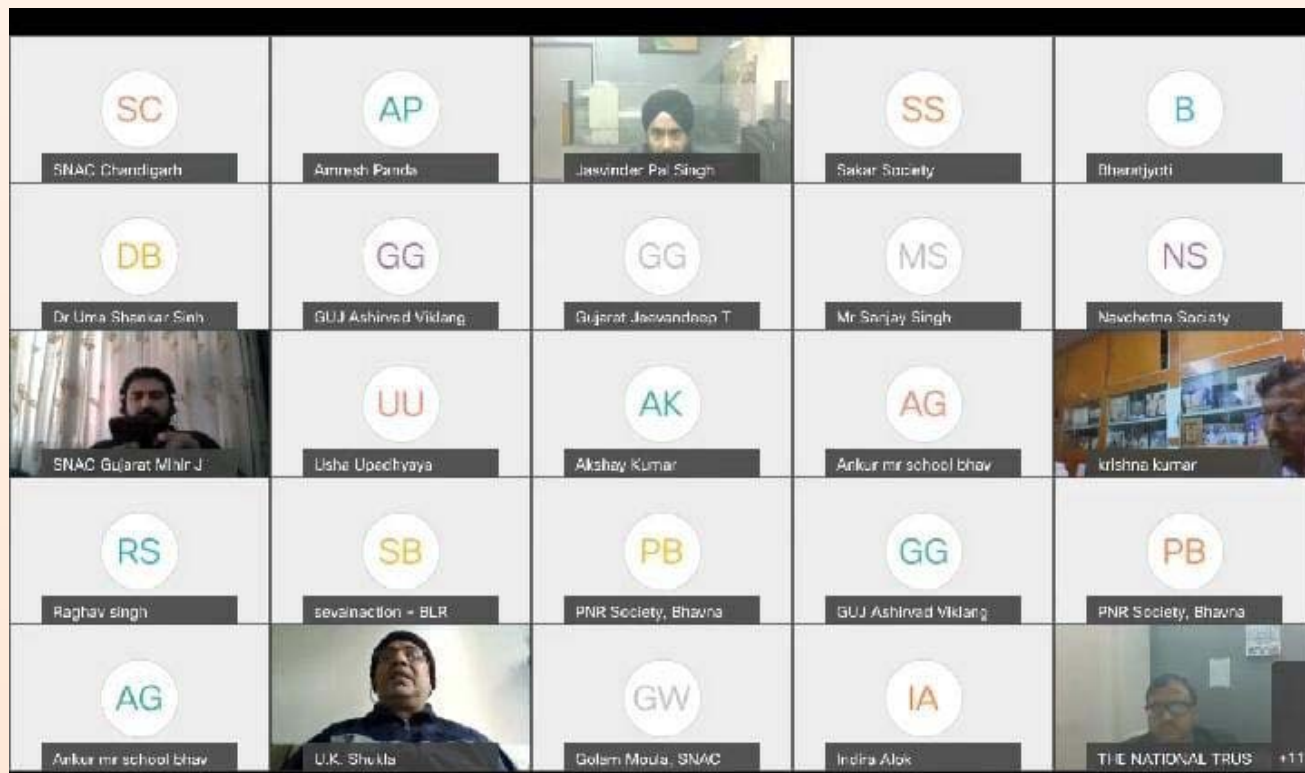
SC
SNAC Chandigarh

AP
Amresh Panda

Jasvinder Pal Singh

SS
Sakar Society

B
Bharatjyoti

DB
Dr Uma Shankar Sinh

GG
GUJ Ashirvad Viklang

GG
Gujarat Jeevandeep T

MS
Mr Sanjay Singh

NS
Navchetna Society

SNAC Gujarat Mihir J

UU
Usha Upadhyaya

AK
Akshay Kumar

AG
Ankur mr school bhav

krishna kumar

RS
Raghav singh

SB
sevainaction - BLR

PB
PNR Society, Bhavna

GG
GUJ Ashirvad Viklang

PB
PNR Society, Bhavna

AG
Ankur mr school bhav

U.K. Shukla

GW
Golam Moula, SNAC

IA
Indira Alok

THE NATIONAL TRUS

+11